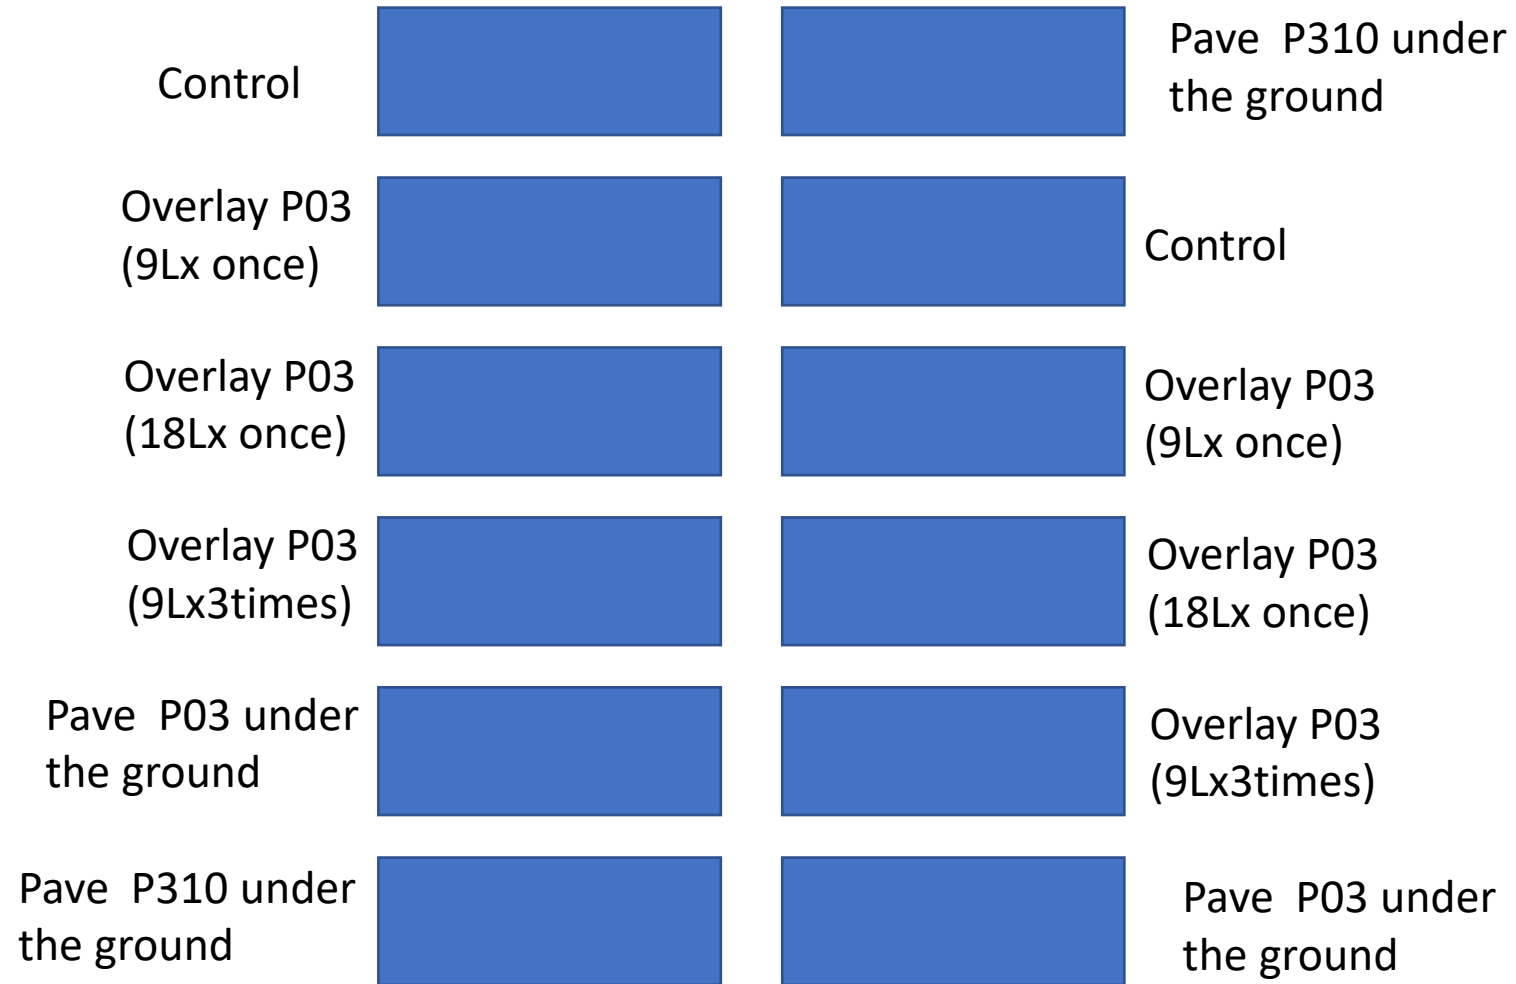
Control

Overlay P03 (9Lx once)

Overlay P03 (18Lx once)

Overlay P03 (9Lx3times)

Pave P03 under the ground

Pave P310 under the ground

Pave P310 under the ground

Control

Overlay P03 (9Lx once)

Overlay P03 (18Lx once)

Overlay P03 (9Lx3times)

Pave P03 under the ground